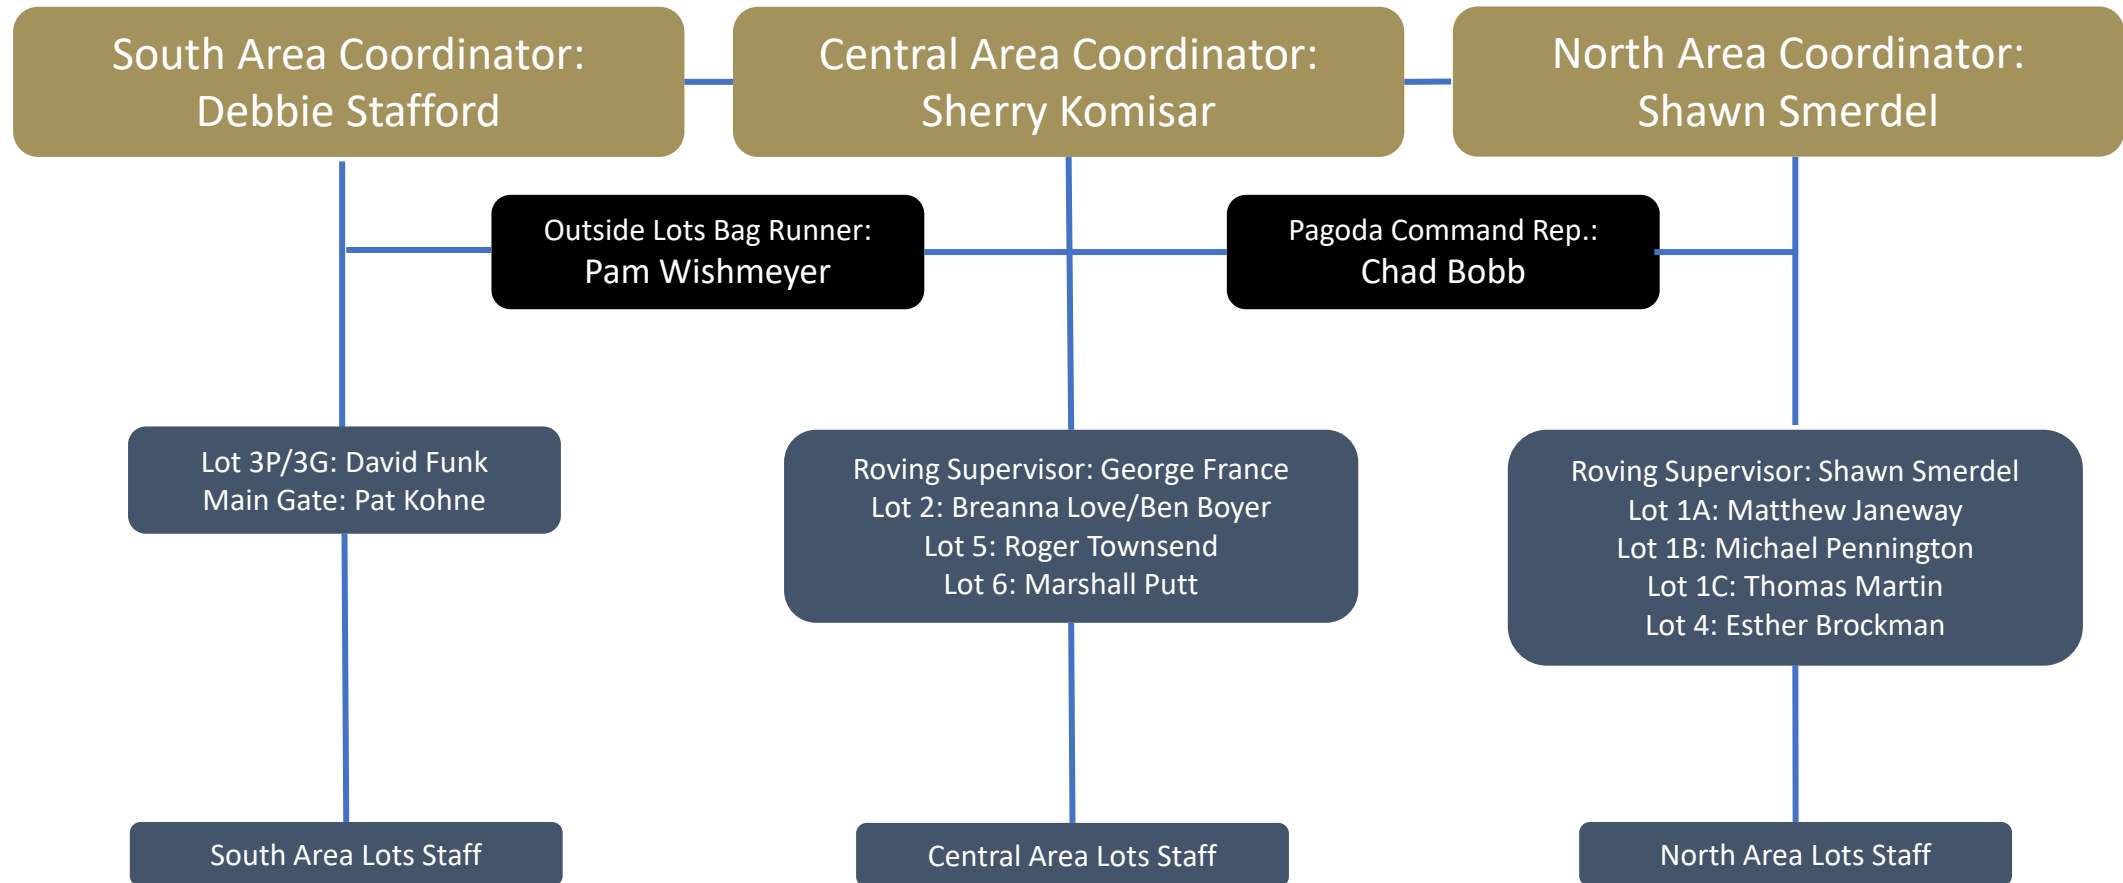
South Area Coordinator:
Debbie Stafford

Central Area Coordinator:
Sherry Komisar

North Area Coordinator:
Shawn Smerdel

Outside Lots Bag Runner:
Pam Wishmeyer

Pagoda Command Rep.:
Chad Bobb

Lot 3P/3G: David Funk
Main Gate: Pat Kohne

Roving Supervisor: George France
Lot 2: Breanna Love/Ben Boyer
Lot 5: Roger Townsend
Lot 6: Marshall Putt

Roving Supervisor: Shawn Smerdel
Lot 1A: Matthew Janeway
Lot 1B: Michael Pennington
Lot 1C: Thomas Martin
Lot 4: Esther Brockman

South Area Lots Staff

Central Area Lots Staff

North Area Lots Staff